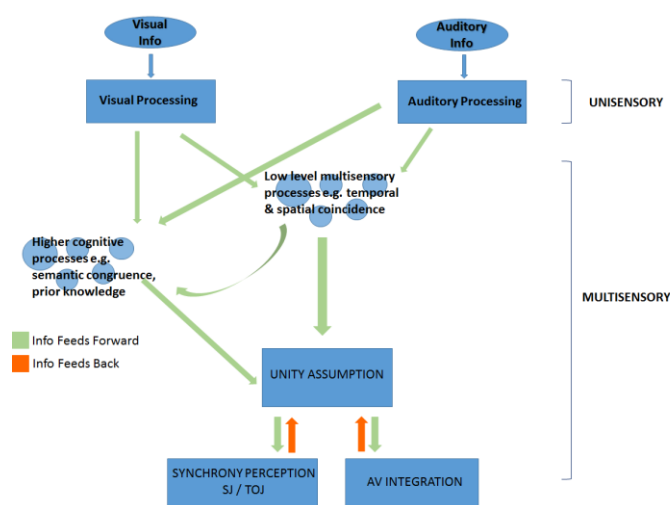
Visual Info

Auditory Info

Visual Processing

Auditory Processing

UNISENSORY

Low level multisensory processes e.g. temporal & spatial coincidence

Higher cognitive processes e.g. semantic congruence, prior knowledge

MULTISENSORY

Info Feeds Forward

Info Feeds Back

UNITY ASSUMPTION

SYNCHRONY PERCEPTION SJ / TOJ

AV INTEGRATION